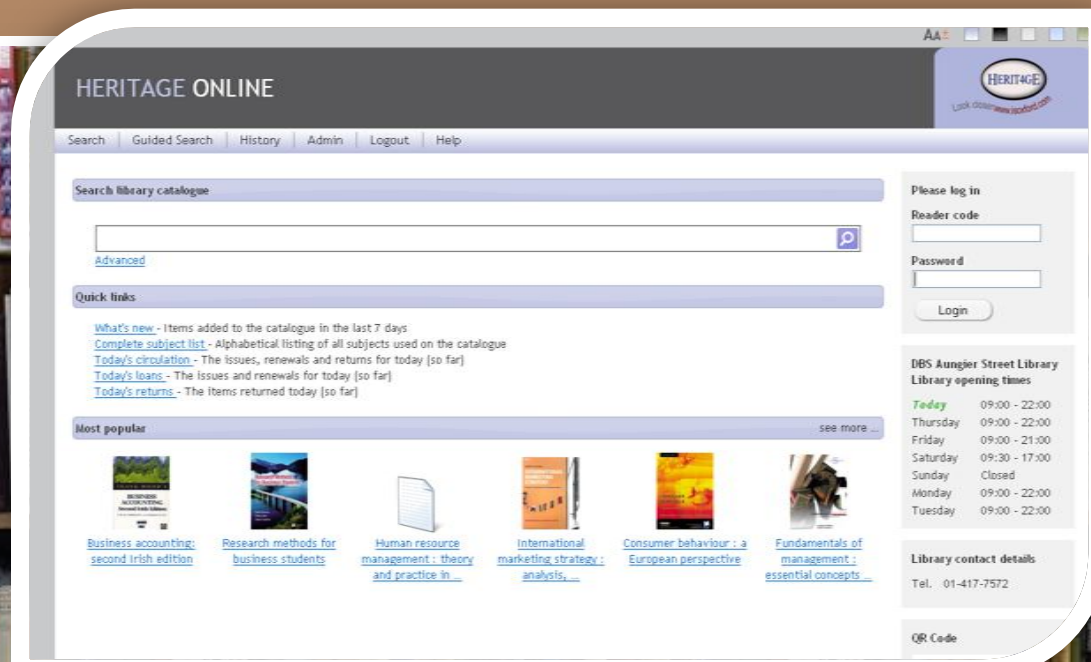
AA±

HERITAGE ONLINE

HERIT4GE
Look closer www.isoxford.com

Search | Guided Search | History | Admin | Logout | Help

Search library catalogue

Advanced

Quick links

What's new - Items added to the catalogue in the last 7 days
Complete subject list - Alphabetical listing of all subjects used on the catalogue
Today's circulation - The issues, renewals and returns for today (so far)
Today's loans - The issues and renewals for today (so far)
Today's returns - The items returned today (so far)

Most popular

see more ...

Business accounting: second Irish edition

Research methods for business students

Human resource management : theory and practice in ...

International marketing strategy : analysis, ...

Consumer behaviour : a European perspective

Fundamentals of management : essential concepts ...

Please log in

Reader code

Password

Login

DBS Aungier Street Library
Library opening times

| | |
|---|---|
| Today | 09:00 - 22:00 |
| Thursday | 09:00 - 22:00 |
| Friday | 09:00 - 21:00 |
| Saturday | 09:30 - 17:00 |
| Sunday | Closed |
| Monday | 09:00 - 22:00 |
| Tuesday | 09:00 - 22:00 |

Library contact details

Tel. 01-417-7572

QR Code